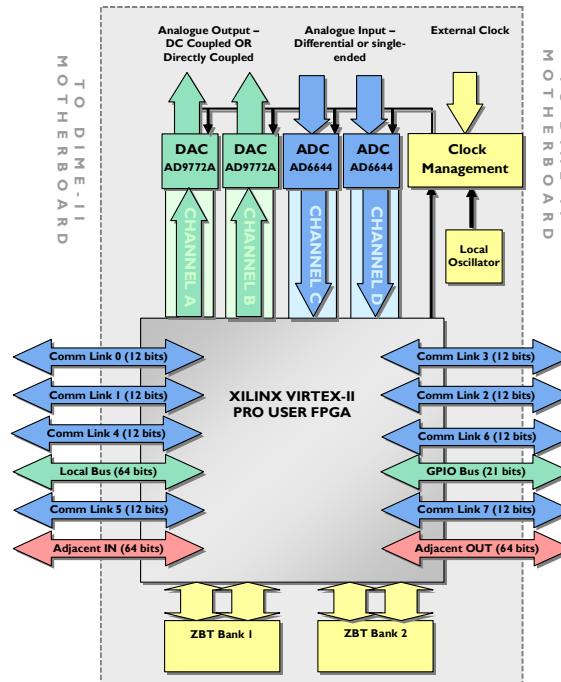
TO DIME-II MOTHERBOARD

Analogue Output – DC Coupled OR Directly Coupled

Analogue Input – Differential or single-ended

External Clock

TO DIME-II MOTHERBOARD

DAC AD9772A

DAC AD9772A

ADC AD6644

ADC AD6644

Clock Management

CHANNEL A

CHANNEL B

CHANNEL C

CHANNEL D

Local Oscillator

Comm Link 0 (12 bits)

Comm Link 1 (12 bits)

Comm Link 4 (12 bits)

Local Bus (64 bits)

Comm Link 5 (12 bits)

Adjacent IN (64 bits)

XILINX VIRTEX-II PRO USER FPGA

Comm Link 3 (12 bits)

Comm Link 2 (12 bits)

Comm Link 6 (12 bits)

GPIO Bus (21 bits)

Comm Link 7 (12 bits)

Adjacent OUT (64 bits)

ZBT Bank 1

ZBT Bank 2